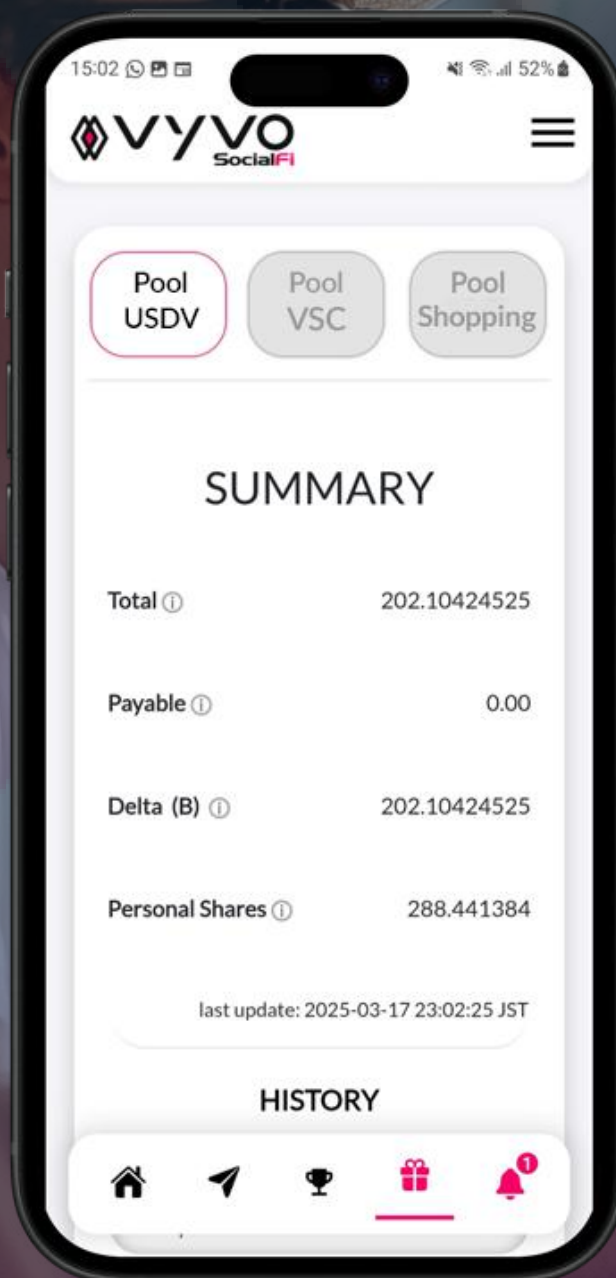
15:02

52%

VYVO SocialFi

Pool USDV

Pool VSC

Pool Shopping

SUMMARY

Total ⓘ 202.10424525

Payable ⓘ 0.00

Delta (B) ⓘ 202.10424525

Personal Shares ⓘ 288.441384

last update: 2025-03-17 23:02:25 JST

HISTORY

1